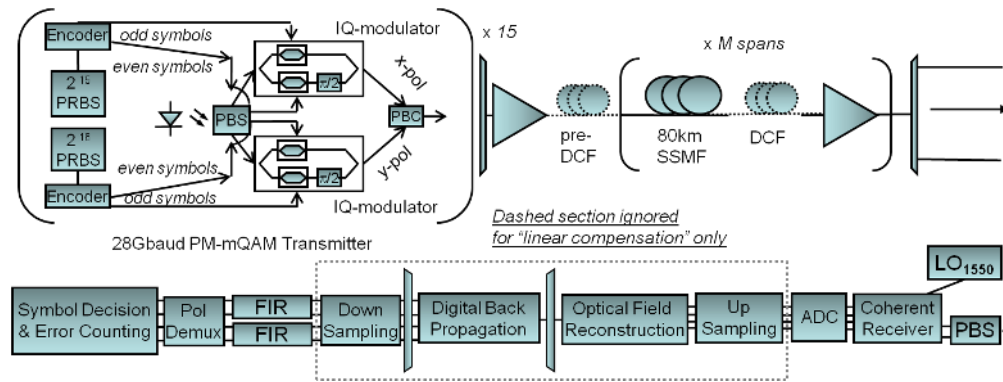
Encoder
odd symbols
even symbols
$2^{15}$ PRBS
$2^{15}$ PRBS
PBS
PBC
IQ-modulator
x-pol
y-pol
$\pi/2$
$\pi/2$
even symbols
Encoder
odd symbols
IQ-modulator
28Gbaud PM-mQAM Transmitter
x 15
x M spans
pre-DCF
80km SSMF
DCF
Dashed section ignored for "linear compensation" only
LO$_{1550}$
Symbol Decision & Error Counting
Pol Demux
FIR
FIR
Down Sampling
Digital Back Propagation
Optical Field Reconstruction
Up Sampling
ADC
Coherent Receiver
PBS